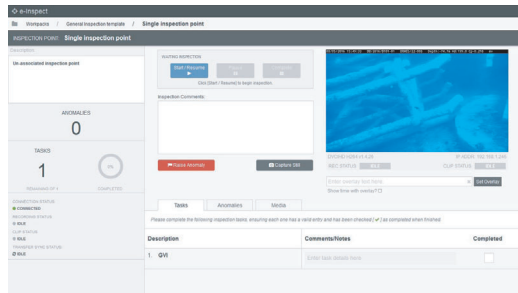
e-inspect

Workpacks / General Inspection template / Single inspection point

INSPECTION POINT Single inspection point

Description

Un associated inspection point

ANOMALIES

0

TASKS

1

0%

REMAINING OF 1 COMPLETED

CONNECTION STATUS
CONNECTED
RECORDING STATUS
IDLE
CLIP STATUS
IDLE
TRANSFER SYNC STATUS
IDLE

AWAITING INSPECTION

Start / Resume

Hit (Start / Resume) to begin inspection

Inspection Comments

Raise Anomaly

Capture Still

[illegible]

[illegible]

REC STATUS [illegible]

CLIP STATUS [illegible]

Enter overlay text here

Set Overlay

Show time with overlay?

Tasks Anomalies Media

Please complete the following inspection tasks, ensuring each one has a valid entry and has been checked (✓) as completed when finished

| Description | Comments/Notes | Completed |
|---|---|---|
| 1. GVI | Enter task details here | |